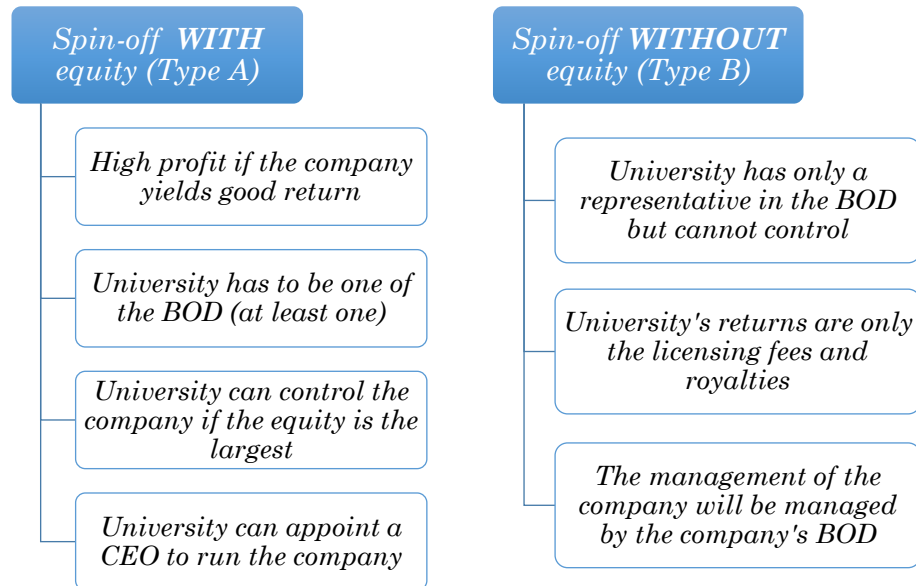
Spin-off WITH equity (Type A)

High profit if the company yields good return

University has to be one of the BOD (at least one)

University can control the company if the equity is the largest

University can appoint a CEO to run the company

Spin-off WITHOUT equity (Type B)

University has only a representative in the BOD but cannot control

University's returns are only the licensing fees and royalties

The management of the company will be managed by the company's BOD